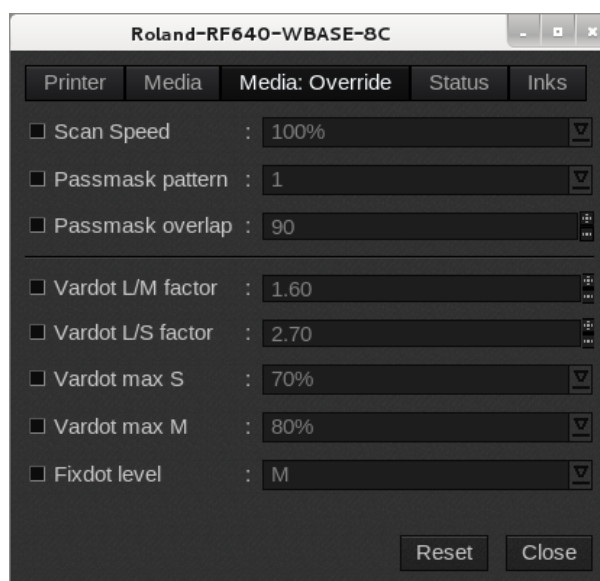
Roland-RF640-WBASE-8C

Printer | Media | Media: Override | Status | Inks

Scan Speed : 100%

Passmask pattern : 1

Passmask overlap : 90

Vardot L/M factor : 1.60

Vardot L/S factor : 2.70

Vardot max S : 70%

Vardot max M : 80%

Fixdot level : M

Reset Close